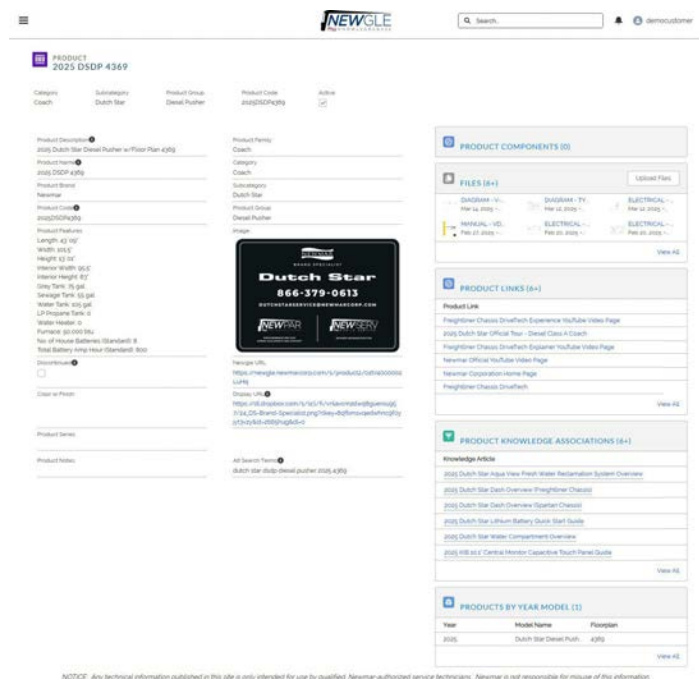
NEWGLE

Search...

democustomer

PRODUCT
2025 DSDP 4369

Category
Coach

Subcategory
Dutch Star

Product Group
Diesel Pusher

Product Code
2025DSDP4369

Active

Product Description
2025 Dutch Star Diesel Pusher w/Floor Plan 4369

Product Name
2025 DSDP 4369

Product Brand
Newmar

Product Code
2025DSDP4369

Product Features
Length: 43' 05"
Width: 101.5"
Height: 13' 02"
Interior Width: 95.5"
Interior Height: 87"
Grey Tank: 75 gal
Sewage Tank: 55 gal
Water Tank: 105 gal
LP Propane Tank: 0
Water Heater: 0
Furnace: 50,000 btu
No of House Batteries (Standard): 8
Total Battery Amp Hour (Standard): 800

Discontinued

Color w Finish

Product Series

Product Notes

Product Family
Coach

Category
Coach

Subcategory
Dutch Star

Product Group
Diesel Pusher

Image

Dutch Star
866-379-0613
DUTCHSTARSERVICE@NEWMARCORP.COM
NEWPAR
NEWSERV

Newgle URL
https://newgle.newmarcorp.com/s/product2/01t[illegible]

Display URL
https://dl.dropbox.com/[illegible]

All Search Terms
dutch star dsdp diesel pusher 2025 4369

PRODUCT COMPONENTS (0)

FILES (6+)
Upload Files
DIAGRAM - V...
Mar 14, 2025
DIAGRAM - TY...
Mar 14, 2025
ELECTRICAL -...
Mar 14, 2025
MANUAL - VO...
Feb 27, 2025
ELECTRICAL -...
Feb 20, 2025
ELECTRICAL -...
Feb 20, 2025
View All

PRODUCT LINKS (6+)
Product Link
Freightliner Chassis DriveTech Experience YouTube Video Page
2025 Dutch Star Official Tour - Diesel Class A Coach
Freightliner Chassis DriveTech Explainer YouTube Video Page
Newmar Official YouTube Video Page
Newmar Corporation Home Page
Freightliner Chassis DriveTech
View All

PRODUCT KNOWLEDGE ASSOCIATIONS (6+)
Knowledge Article
2025 Dutch Star Aqua View Fresh Water Reclamation System Overview
2025 Dutch Star Dash Overview (Freightliner Chassis)
2025 Dutch Star Dash Overview (Spartan Chassis)
2025 Dutch Star Lithium Battery Quick Start Guide
2025 Dutch Star Water Compartment Overview
2025 KIB 10.1" Central Monitor Capacitive Touch Panel Guide
View All

PRODUCTS BY YEAR MODEL (1)
| Year | Model Name | Floorplan |
|---|---|---|
| 2025 | Dutch Star Diesel Push... | 4369 |
View All

NOTICE: Any technical information published in this site is only intended for use by qualified, Newmar-authorized service technicians. Newmar is not responsible for misuse of this information.